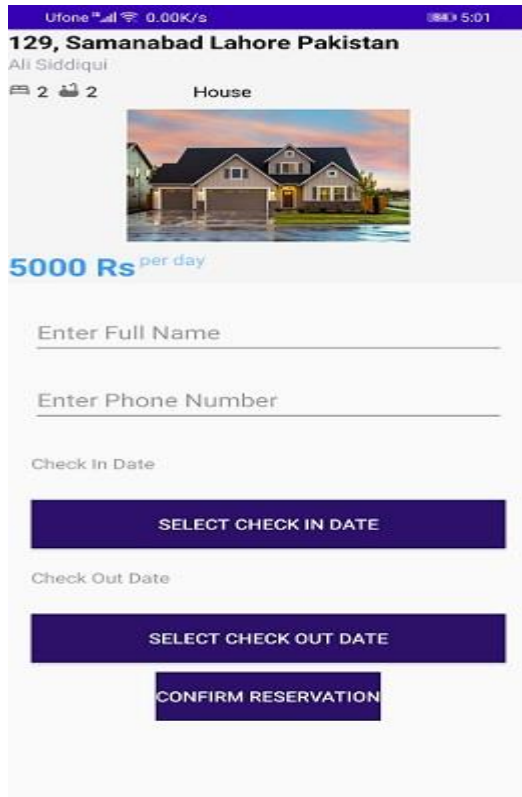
Ufone 0.00K/s 5:01

129, Samanabad Lahore Pakistan

Ali Siddiqui

2 2 House

5000 Rs per day

Enter Full Name

Enter Phone Number

Check In Date

SELECT CHECK IN DATE

Check Out Date

SELECT CHECK OUT DATE

CONFIRM RESERVATION